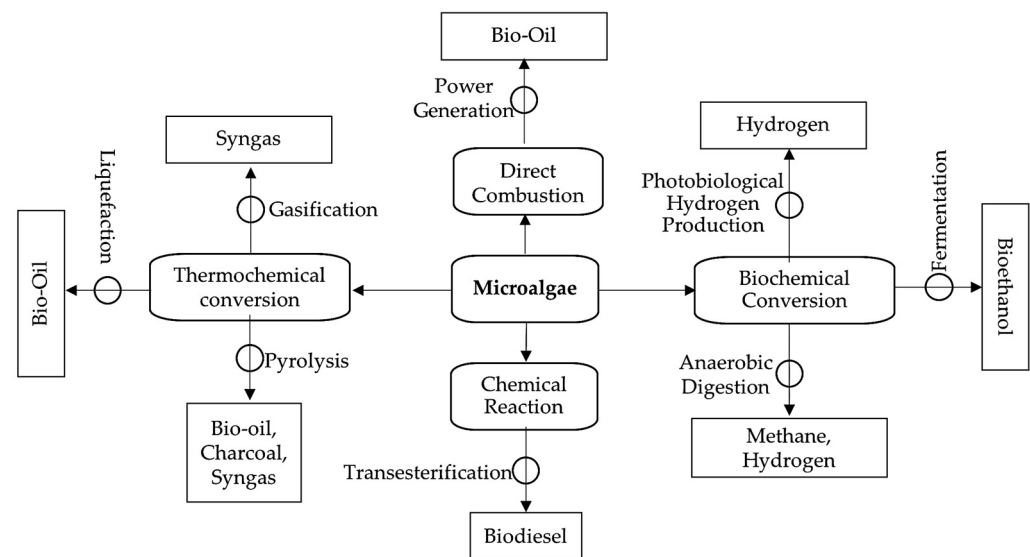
Bio-Oil

Power Generation

Syngas

Liquefaction

Gasification

Direct Combustion

Hydrogen

Photobiological Hydrogen Production

Fermentation

Bio-Oil

Thermochemical conversion

**Microalgae**

Biochemical Conversion

Bioethanol

Pyrolysis

Chemical Reaction

Anaerobic Digestion

Bio-oil, Charcoal, Syngas

Methane, Hydrogen

Transesterification

Biodiesel